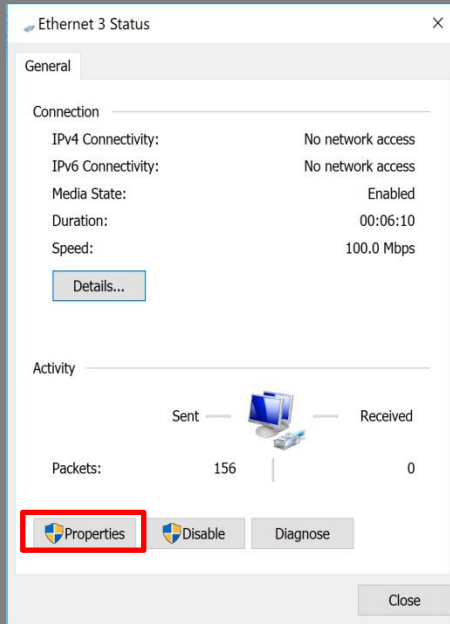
Ethernet 3 Status

×

General

Connection

IPv4 Connectivity: No network access

IPv6 Connectivity: No network access

Media State: Enabled

Duration: 00:06:10

Speed: 100.0 Mbps

Details...

Activity

Sent — — Received

Packets: 156 0

Properties

Disable

Diagnose

Close